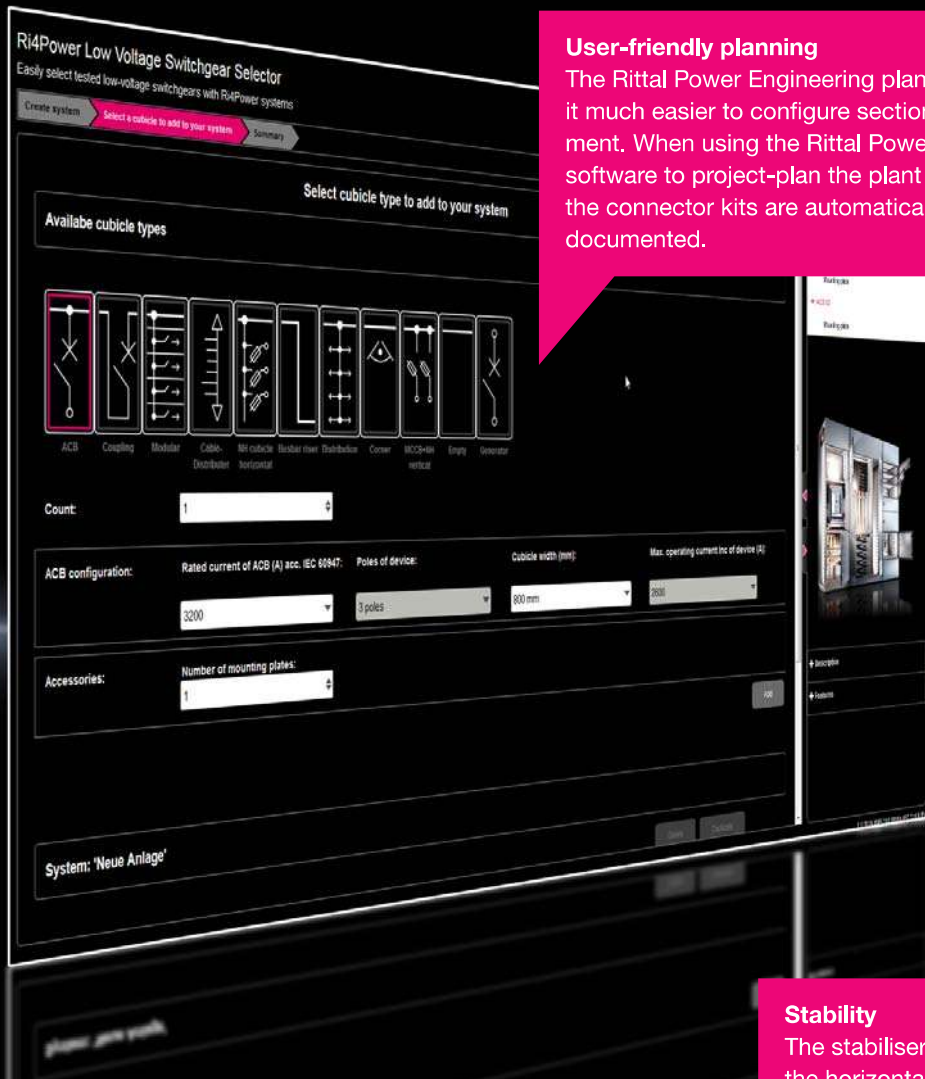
Ri4Power Low Voltage Switchgear Selector

Easily select tested low-voltage switchgears with Ri4Power systems

Create system

Select a cubicle to add to your system

Summary

Select cubicle type to add to your system

Availabe cubicle types

ACB

Coupling

Modular

Cable-Distributor

MH cubicle horizontal

Busbar riser

Distribution

Corner

MCCB+MH vertical

Empty

Generator

Count:

1

ACB configuration:

Rated current of ACB (A) acc. IEC 60947:

3200

Poles of device:

3 poles

Cubicle width (mm):

800 mm

Max. operating current inc of device (A):

2600

Accessories:

Number of mounting plates:

1

Add

Save

Cancel

System: 'Neue Anlage'

+ Description

+ Features

User-friendly planning

The Rittal Power Engineering plan it much easier to configure section ment. When using the Rittal Powe software to project-plan the plant the connector kits are automatica documented.

Stability

The stabiliser